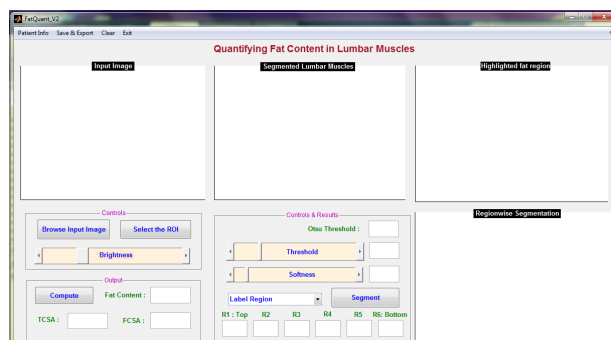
FatQuant_V2

Patient Info Save & Export Clear Exit

Quantifying Fat Content in Lumbar Muscles

Input Image

Segmented Lumbar Muscles

Highlighted fat region

Controls

Browse Input Image

Select the ROI

Brightness

Output

Compute

Fat Content :

TCSA :

FCSA :

Controls & Results

Otsu Threshold :

Threshold

Softness

Label Region

Segment

R1 : Top R2 R3 R4 R5 R6: Bottom

Regionwise Segmentation